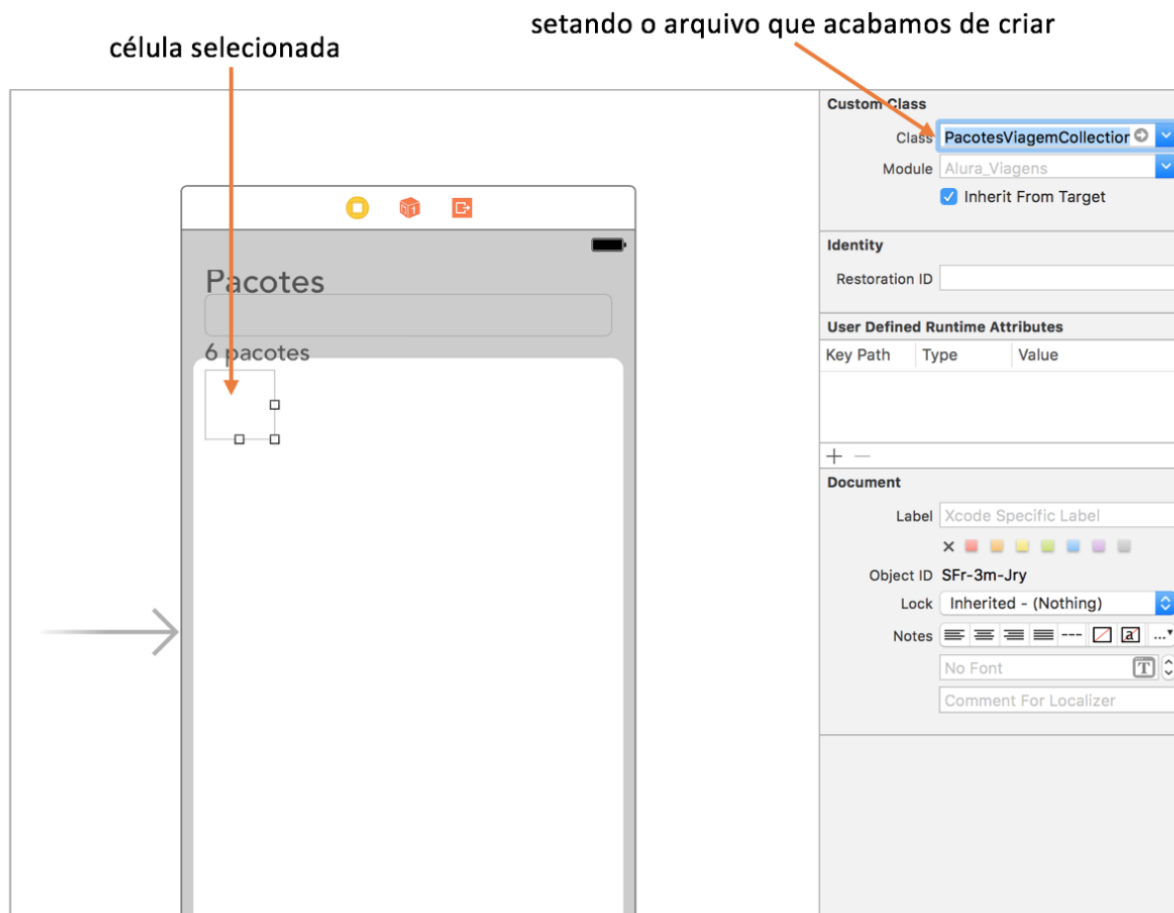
setando o arquivo que acabamos de criar

célula selecionada

Pacotes

6 pacotes

Custom Class

Class PacotesViagemCollection

Module Alura_Viagens

Inherit From Target

Identity

Restoration ID

User Defined Runtime Attributes

| Key Path | Type | Value |
|---|---|---|

+ —

Document

Label Xcode Specific Label

×

Object ID SFr-3m-Jry

Lock Inherited - (Nothing)

Notes

No Font

Comment For Localizer